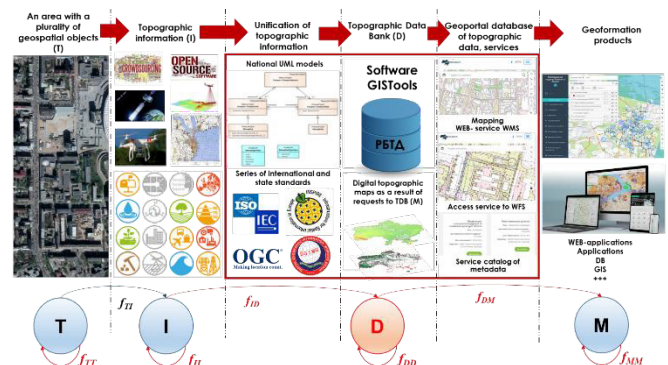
An area with a plurality of geospatial objects (T)

Topographic information (I)

Unification of topographic information

Topographic Data Bank (D)

Geoportal database of topographic data, services

Geoformation products

CROWDSOURCING

OPEN SOURCE SOFTWARE

National UML models

Series of international and state standards

ISO

IEC

OGC
Making location count.

Software GISTools

РБТД

Digital topographic maps as a result of requests to TDB (M)

Mapping WEB- service WMS

Access service to WFS

Service catalog of metadata

WEB-applications
Applications
DB
GIS
+++

T

I

D

M

$f_{TI}$

$f_{ID}$

$f_{DM}$

$f_{TT}$

$f_{II}$

$f_{DD}$

$f_{MM}$